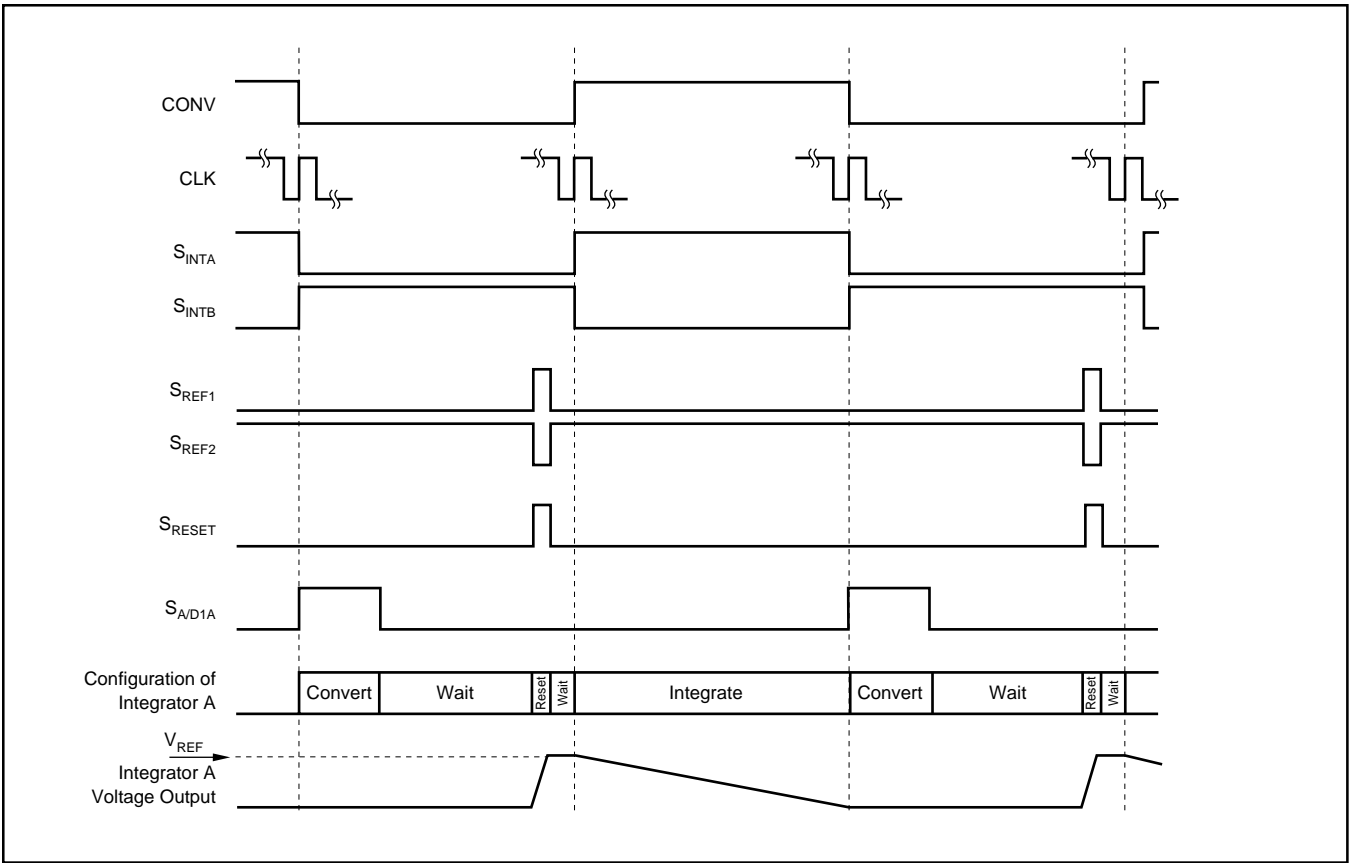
CONV

CLK

$S_{INTA}$

$S_{INTB}$

$S_{REF1}$

$S_{REF2}$

$S_{RESET}$

$S_{A/D1A}$

Configuration of Integrator A

Convert | Wait | Reset | Wait | Integrate | Convert | Wait | Reset | Wait

$V_{REF}$

Integrator A Voltage Output